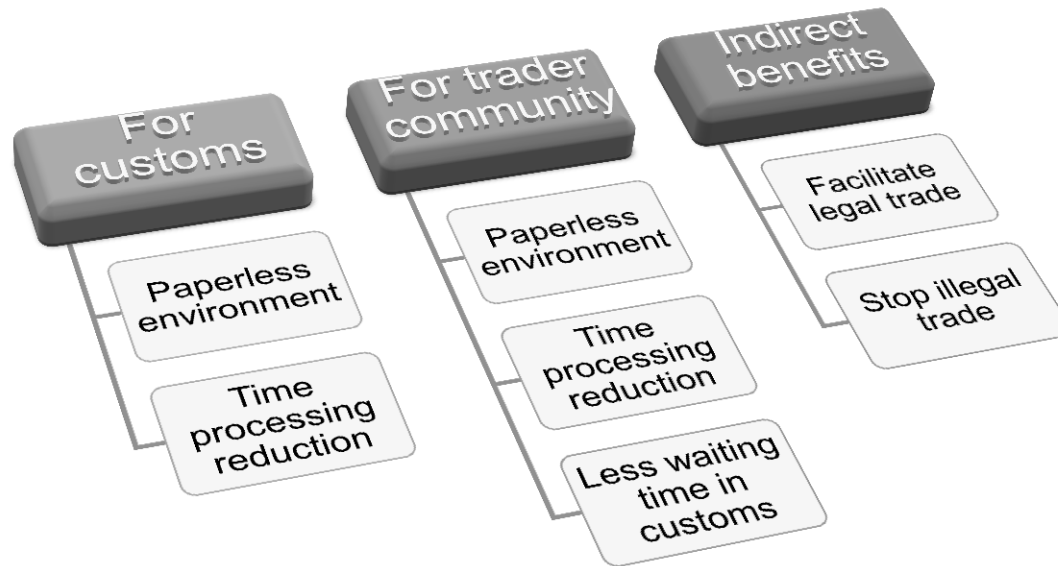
For customs

Paperless environment

Time processing reduction

For trader community

Paperless environment

Time processing reduction

Less waiting time in customs

Indirect benefits

Facilitate legal trade

Stop illegal trade